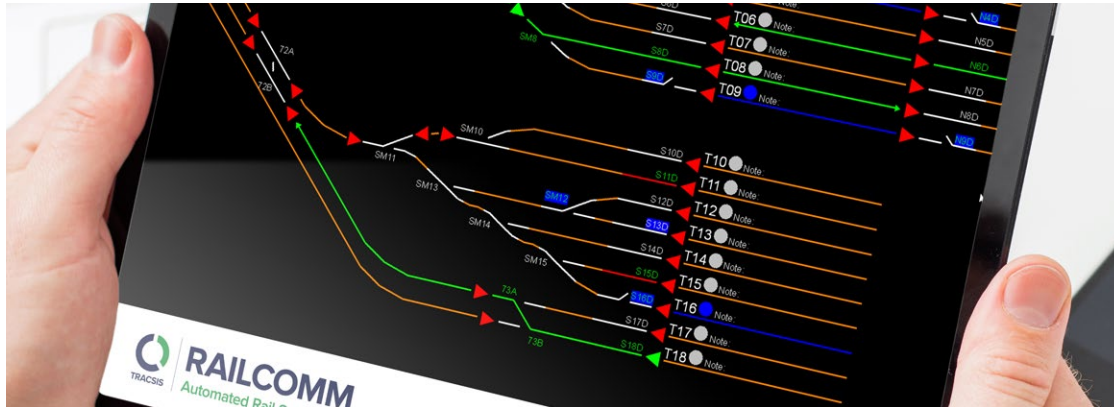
T2A
T2B
SM8
S6D
S7D
S8D
S9D
T06 Note
T07 Note
T08 Note
T09 Note
N4D
N5D
N6D
N7D
N8D
N9D
SM10
SM11
SM13
SM12
SM14
SM15
S10D
S11D
S12D
S13D
S14D
S15D
S16D
S17D
S18D
T10 Note
T11 Note
T12 Note
T13 Note
T14 Note
T15 Note
T16 Note
T17 Note
T18 Note
T3A
T3B
TRACSIS
RAILCOMM
Automated Rail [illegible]